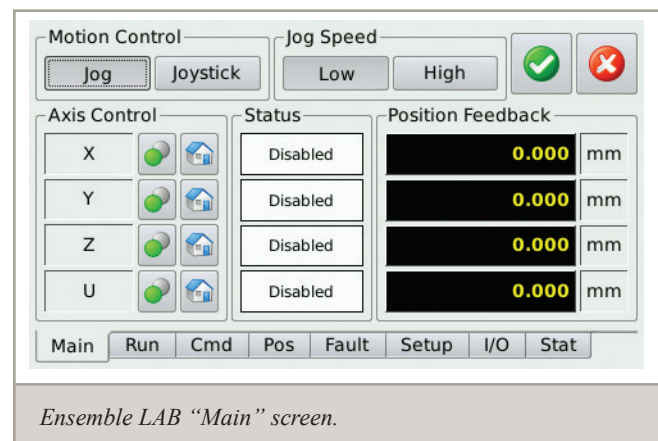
Motion Control
Jog Joystick

Jog Speed
Low High

Axis Control
X
Y
Z
U

Status
Disabled
Disabled
Disabled
Disabled

Position Feedback
0.000 mm
0.000 mm
0.000 mm
0.000 mm

Main Run Cmd Pos Fault Setup I/O Stat

*Ensemble LAB "Main" screen.*